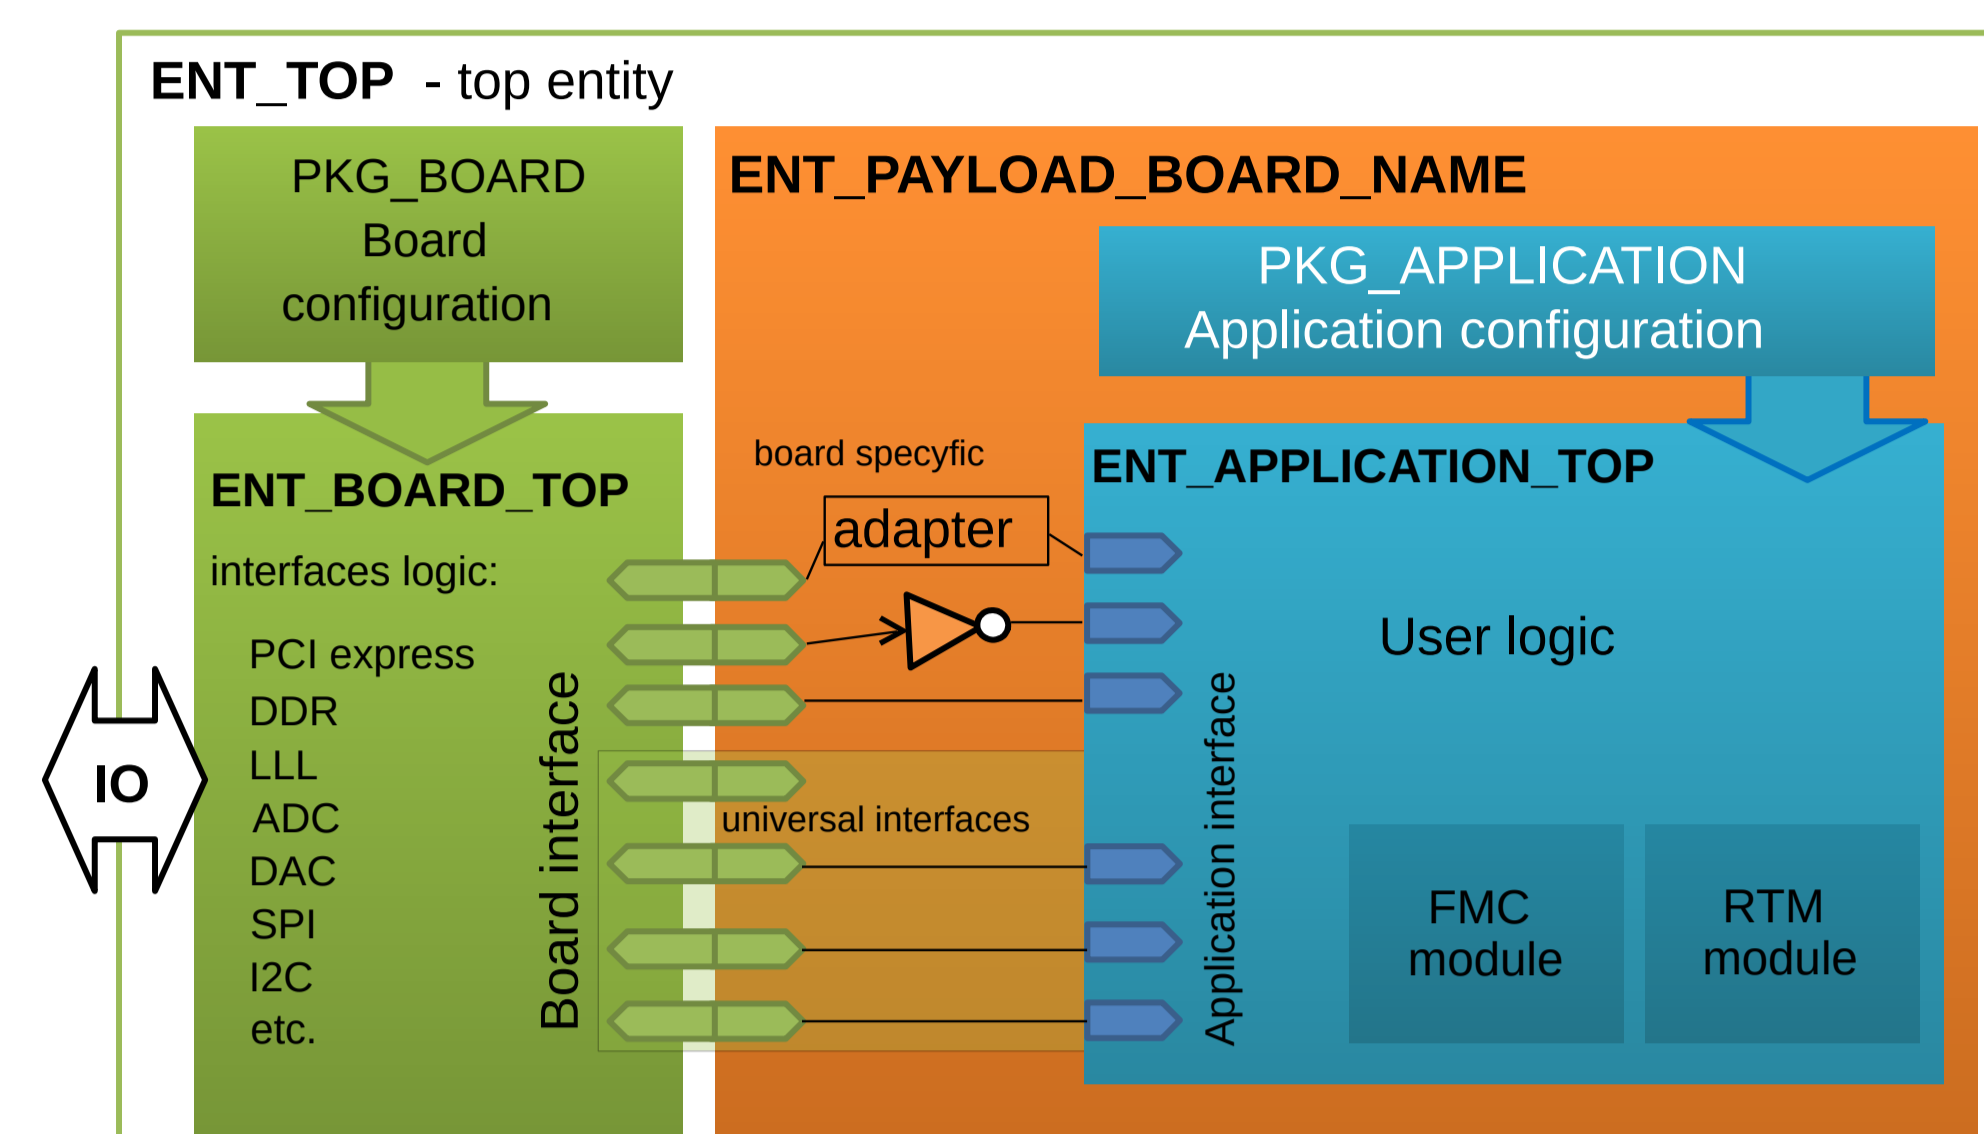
ENT_TOP - top entity

PKG_BOARD
Board
configuration

ENT_PAYLOAD_BOARD_NAME

PKG_APPLICATION
Application configuration

ENT_BOARD_TOP

interfaces logic:

PCI express
DDR
LLL
ADC
DAC
SPI
I2C
etc.

Board interface

IO

board specyfic

adapter

ENT_APPLICATION_TOP

User logic

universal interfaces

Application interface

FMC
module

RTM
module